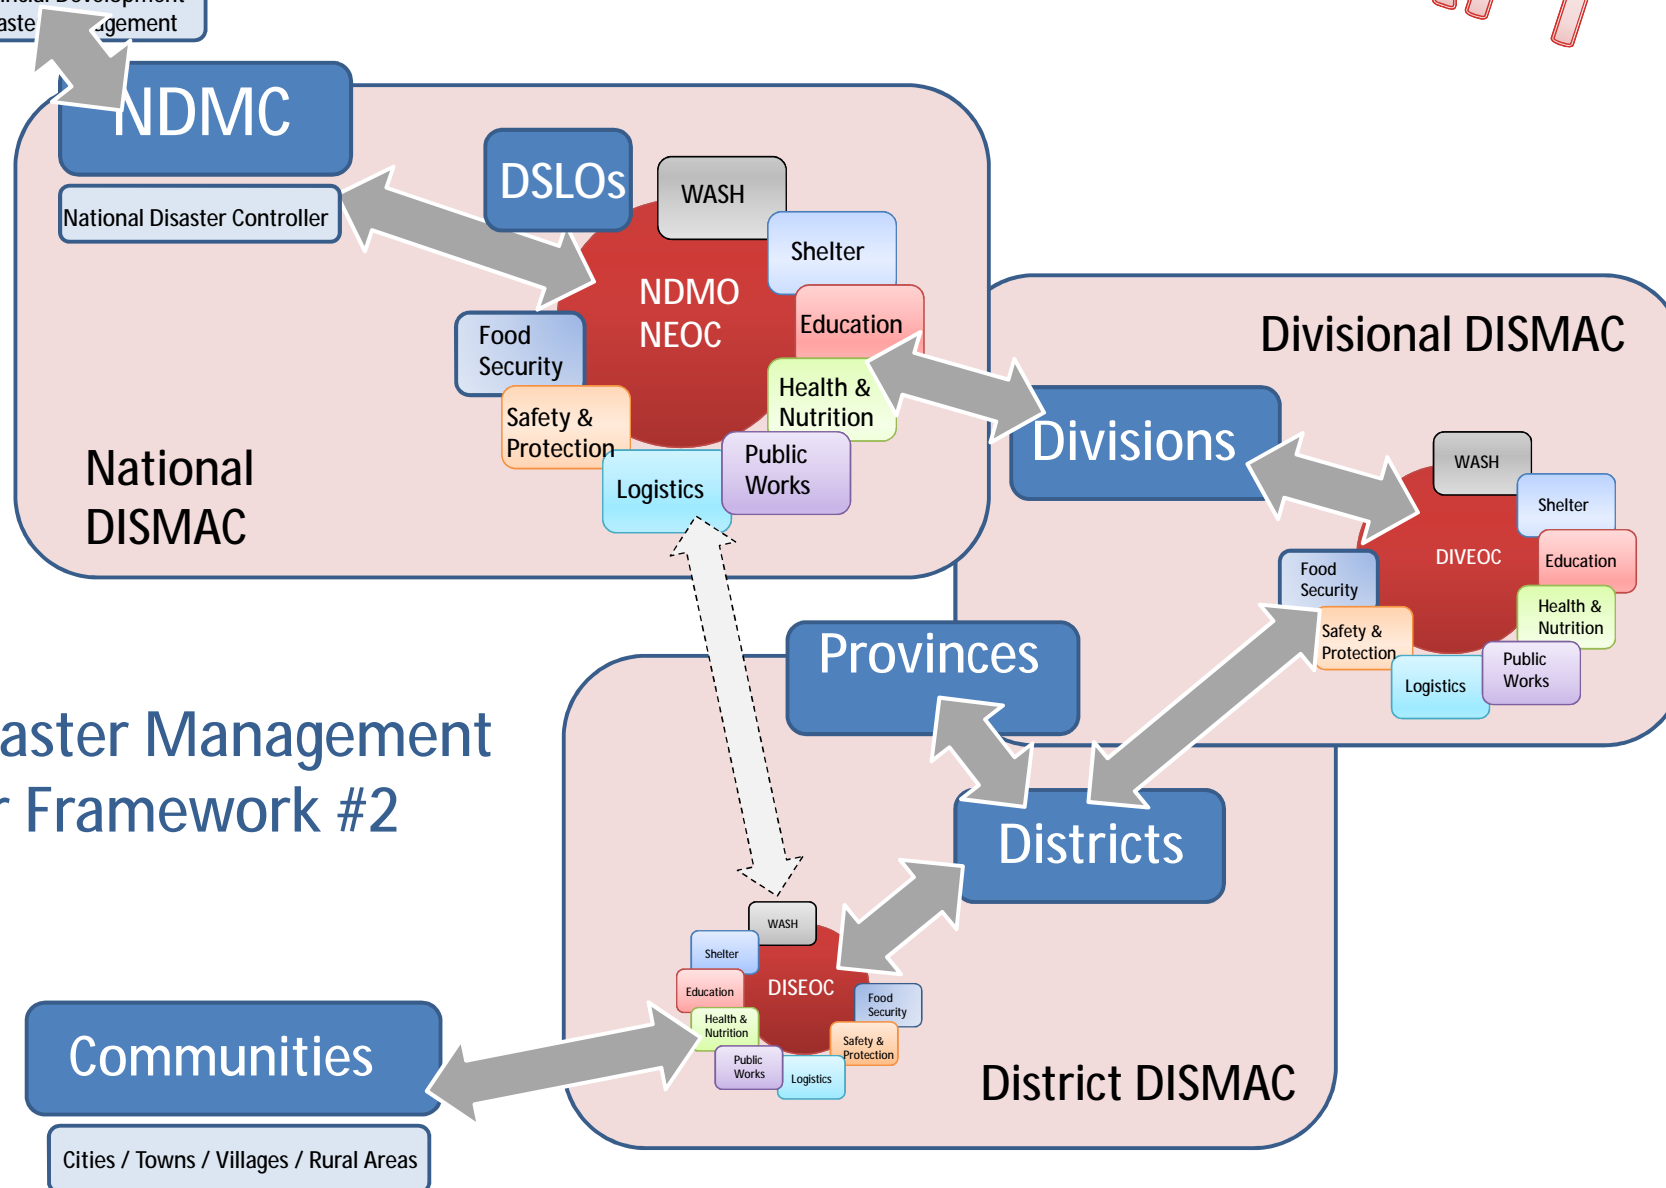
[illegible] aste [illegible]agement

NDMC

National Disaster Controller

DSLOs

WASH

Shelter

NDMO NEOC

Education

Food Security

Health & Nutrition

Safety & Protection

Public Works

Logistics

National DISMAC

Divisional DISMAC

Divisions

WASH

Shelter

DIVEOC

Education

Food Security

Health & Nutrition

Safety & Protection

Public Works

Logistics

Provinces

aster Management
r Framework #2

Districts

WASH

Shelter

Education

DISEOC

Food Security

Health & Nutrition

Safety & Protection

Public Works

Logistics

Communities

Cities / Towns / Villages / Rural Areas

District DISMAC